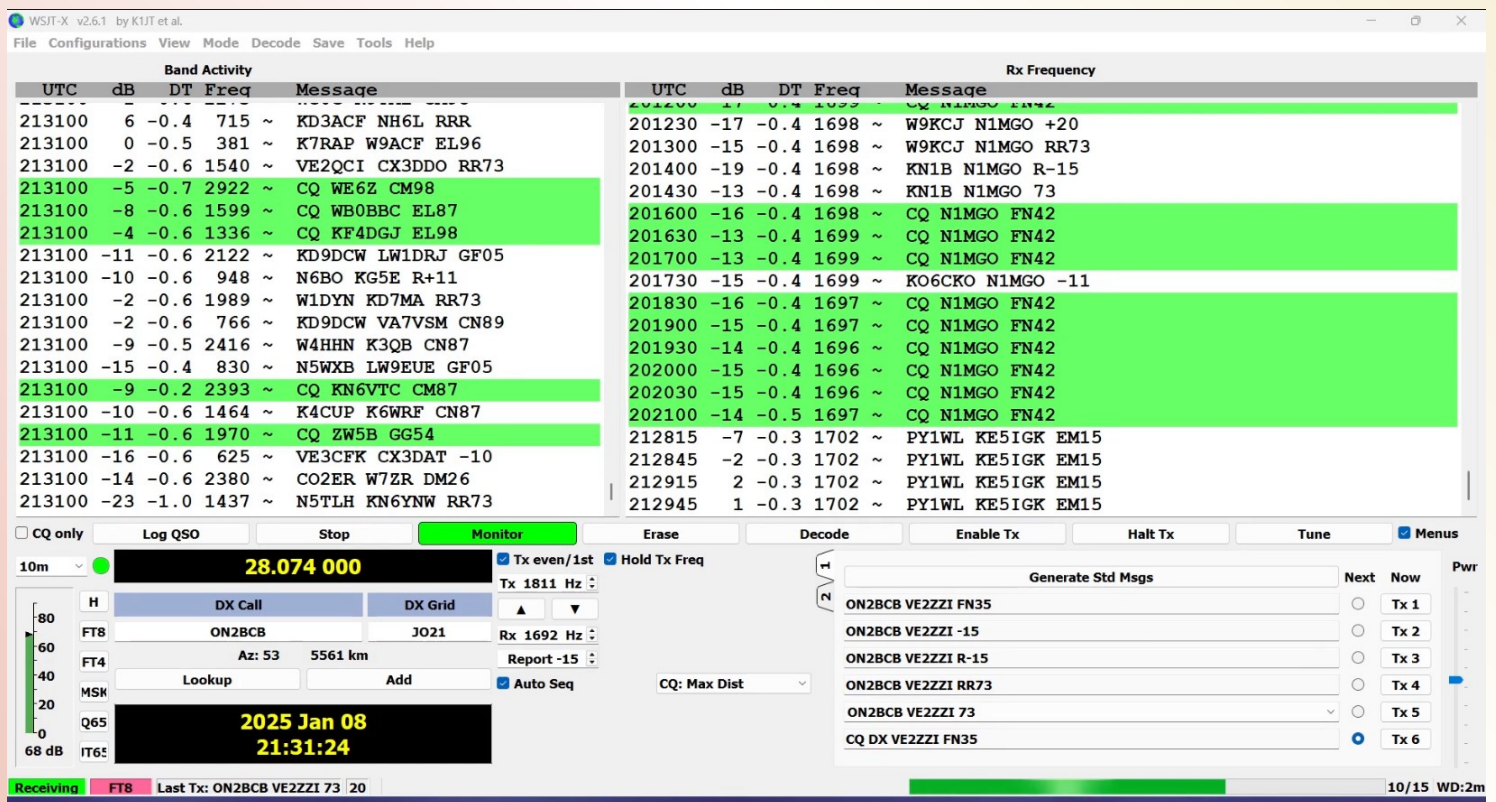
WSJT-X v2.6.1 by K1JT et al.

File Configurations View Mode Decode Save Tools Help

Band Activity

| UTC | dB | DT | Freq | | Message |
|---|---|---|---|---|---|
| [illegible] | | | | | |
| 213100 | 6 | -0.4 | 715 | ~ | KD3ACF NH6L RRR |
| 213100 | 0 | -0.5 | 381 | ~ | K7RAP W9ACF EL96 |
| 213100 | -2 | -0.6 | 1540 | ~ | VE2QCI CX3DDO RR73 |
| 213100 | -5 | -0.7 | 2922 | ~ | CQ WE6Z CM98 |
| 213100 | -8 | -0.6 | 1599 | ~ | CQ WB0BBC EL87 |
| 213100 | -4 | -0.6 | 1336 | ~ | CQ KF4DGJ EL98 |
| 213100 | -11 | -0.6 | 2122 | ~ | KD9DCW LW1DRJ GF05 |
| 213100 | -10 | -0.6 | 948 | ~ | N6BO KG5E R+11 |
| 213100 | -2 | -0.6 | 1989 | ~ | W1DYN KD7MA RR73 |
| 213100 | -2 | -0.6 | 766 | ~ | KD9DCW VA7VSM CN89 |
| 213100 | -9 | -0.5 | 2416 | ~ | W4HHN K3QB CN87 |
| 213100 | -15 | -0.4 | 830 | ~ | N5WXB LW9EUE GF05 |
| 213100 | -9 | -0.2 | 2393 | ~ | CQ KN6VTC CM87 |
| 213100 | -10 | -0.6 | 1464 | ~ | K4CUP K6WRF CN87 |
| 213100 | -11 | -0.6 | 1970 | ~ | CQ ZW5B GG54 |
| 213100 | -16 | -0.6 | 625 | ~ | VE3CFK CX3DAT -10 |
| 213100 | -14 | -0.6 | 2380 | ~ | CO2ER W7ZR DM26 |
| 213100 | -23 | -1.0 | 1437 | ~ | N5TLH KN6YNW RR73 |

Rx Frequency

| UTC | dB | DT | Freq | | Message |
|---|---|---|---|---|---|
| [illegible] | | | | | CQ N1MGO FN42 |
| 201230 | -17 | -0.4 | 1698 | ~ | W9KCJ N1MGO +20 |
| 201300 | -15 | -0.4 | 1698 | ~ | W9KCJ N1MGO RR73 |
| 201400 | -19 | -0.4 | 1698 | ~ | KN1B N1MGO R-15 |
| 201430 | -13 | -0.4 | 1698 | ~ | KN1B N1MGO 73 |
| 201600 | -16 | -0.4 | 1698 | ~ | CQ N1MGO FN42 |
| 201630 | -13 | -0.4 | 1699 | ~ | CQ N1MGO FN42 |
| 201700 | -13 | -0.4 | 1699 | ~ | CQ N1MGO FN42 |
| 201730 | -15 | -0.4 | 1699 | ~ | KO6CKO N1MGO -11 |
| 201830 | -16 | -0.4 | 1697 | ~ | CQ N1MGO FN42 |
| 201900 | -15 | -0.4 | 1697 | ~ | CQ N1MGO FN42 |
| 201930 | -14 | -0.4 | 1696 | ~ | CQ N1MGO FN42 |
| 202000 | -15 | -0.4 | 1696 | ~ | CQ N1MGO FN42 |
| 202030 | -15 | -0.4 | 1696 | ~ | CQ N1MGO FN42 |
| 202100 | -14 | -0.5 | 1697 | ~ | CQ N1MGO FN42 |
| 212815 | -7 | -0.3 | 1702 | ~ | PY1WL KE5IGK EM15 |
| 212845 | -2 | -0.3 | 1702 | ~ | PY1WL KE5IGK EM15 |
| 212915 | 2 | -0.3 | 1702 | ~ | PY1WL KE5IGK EM15 |
| 212945 | 1 | -0.3 | 1702 | ~ | PY1WL KE5IGK EM15 |

CQ only Log QSO Stop Monitor Erase Decode Enable Tx Halt Tx Tune Menus

10m 28.074 000 Tx even/1st Hold Tx Freq
Tx 1811 Hz
H DX Call DX Grid
80 FT8 ON2BCB JO21 Rx 1692 Hz
60 FT4 Az: 53 5561 km Report -15
40 MSK Lookup Add Auto Seq CQ: Max Dist
20 Q65
0 IT65
68 dB
2025 Jan 08
21:31:24

1 2
Generate Std Msgs Next Now Pwr
ON2BCB VE2ZZI FN35 Tx 1
ON2BCB VE2ZZI -15 Tx 2
ON2BCB VE2ZZI R-15 Tx 3
ON2BCB VE2ZZI RR73 Tx 4
ON2BCB VE2ZZI 73 Tx 5
CQ DX VE2ZZI FN35 Tx 6

Receiving FT8 Last Tx: ON2BCB VE2ZZI 73 20 10/15 WD:2m